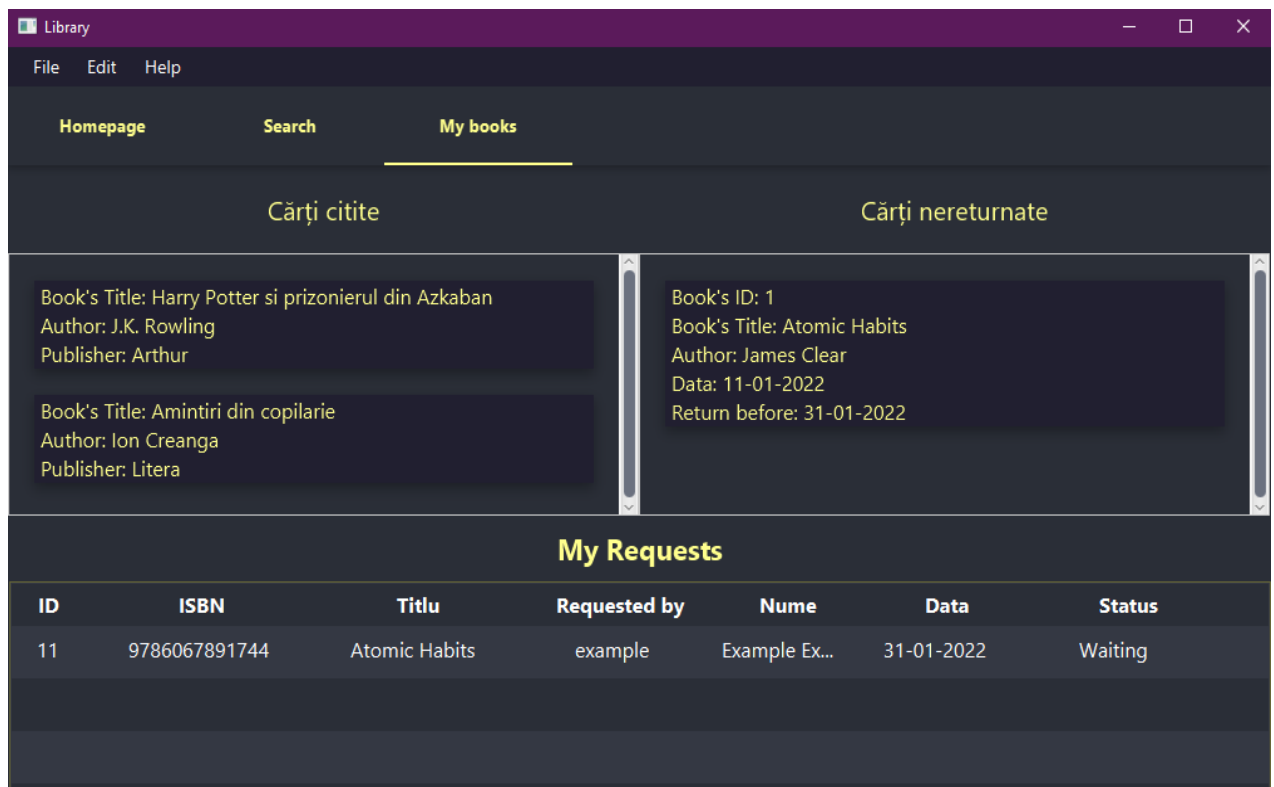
Library

File Edit Help

Homepage Search My books

Cărți citite

Cărți nereturnate

Book's Title: Harry Potter si prizonierul din Azkaban
Author: J.K. Rowling
Publisher: Arthur

Book's Title: Amintiri din copilarie
Author: Ion Creanga
Publisher: Litera

Book's ID: 1
Book's Title: Atomic Habits
Author: James Clear
Data: 11-01-2022
Return before: 31-01-2022

My Requests

| ID | ISBN | Titlu | Requested by | Nume | Data | Status |
|---|---|---|---|---|---|---|
| 11 | 9786067891744 | Atomic Habits | example | Example Ex... | 31-01-2022 | Waiting |